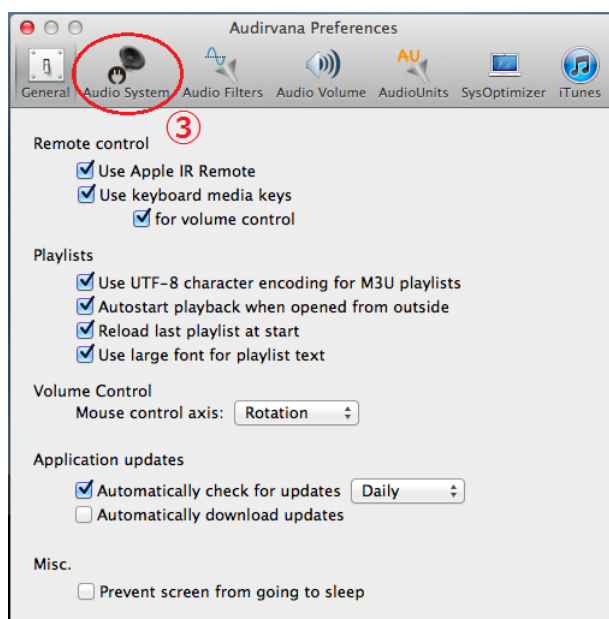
Audirvana Preferences

General Audio System Audio Filters Audio Volume AudioUnits SysOptimizer iTunes

AU

③

Remote control

Use Apple IR Remote

Use keyboard media keys

for volume control

Playlists

Use UTF-8 character encoding for M3U playlists

Autostart playback when opened from outside

Reload last playlist at start

Use large font for playlist text

Volume Control

Mouse control axis: Rotation

Application updates

Automatically check for updates Daily

Automatically download updates

Misc.

Prevent screen from going to sleep